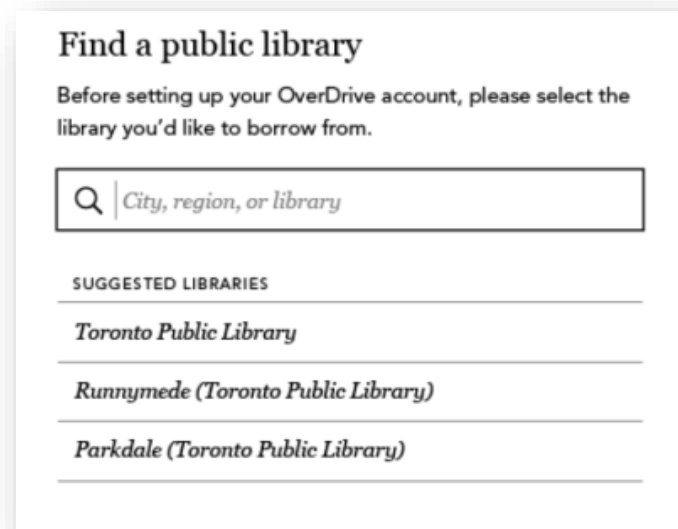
Find a public library

Before setting up your OverDrive account, please select the library you'd like to borrow from.

City, region, or library

SUGGESTED LIBRARIES

Toronto Public Library

Runnymede (Toronto Public Library)

Parkdale (Toronto Public Library)